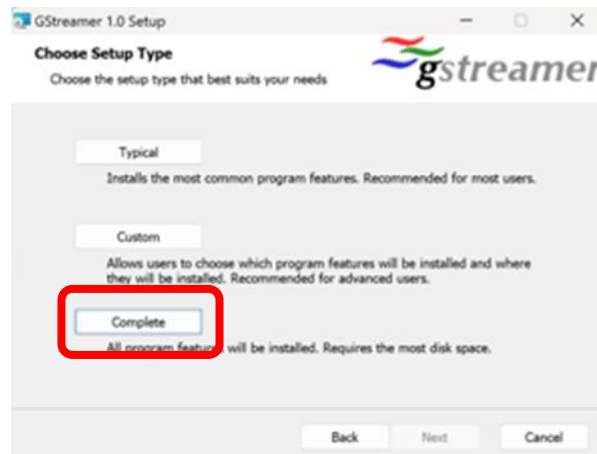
GStreamer 1.0 Setup

Choose Setup Type

Choose the setup type that best suits your needs

gstreamer

Typical

Installs the most common program features. Recommended for most users.

Custom

Allows users to choose which program features will be installed and where they will be installed. Recommended for advanced users.

Complete

All program features will be installed. Requires the most disk space.

Back

Next

Cancel